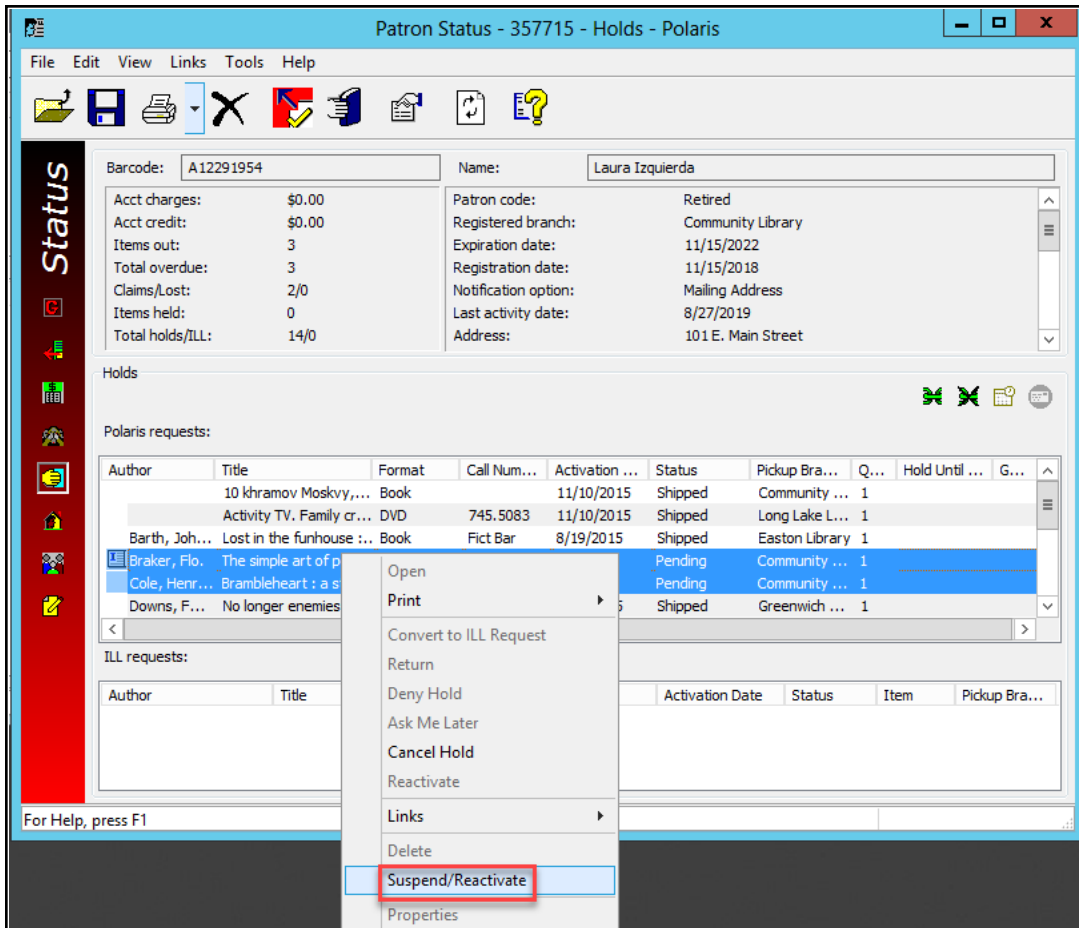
Patron Status - 357715 - Holds - Polaris

File Edit View Links Tools Help

Status

Barcode: A12291954

Name: Laura Izquierda

| | |
|---|---|
| Acct charges: | $0.00 |
| Acct credit: | $0.00 |
| Items out: | 3 |
| Total overdue: | 3 |
| Claims/Lost: | 2/0 |
| Items held: | 0 |
| Total holds/ILL: | 14/0 |

| | |
|---|---|
| Patron code: | Retired |
| Registered branch: | Community Library |
| Expiration date: | 11/15/2022 |
| Registration date: | 11/15/2018 |
| Notification option: | Mailing Address |
| Last activity date: | 8/27/2019 |
| Address: | 101 E. Main Street |

Holds

Polaris requests:

| Author | Title | Format | Call Num... | Activation ... | Status | Pickup Bra... | Q... | Hold Until ... | G... |
|---|---|---|---|---|---|---|---|---|---|
| | 10 khramov Moskvy,... | Book | | 11/10/2015 | Shipped | Community ... | 1 | | |
| | Activity TV. Family cr... | DVD | 745.5083 | 11/10/2015 | Shipped | Long Lake L... | 1 | | |
| Barth, Joh... | Lost in the funhouse :... | Book | Fict Bar | 8/19/2015 | Shipped | Easton Library | 1 | | |
| Braker, Flo. | The simple art of p | | | | Pending | Community ... | 1 | | |
| Cole, Henr... | Brambleheart : a s | | | | Pending | Community ... | 1 | | |
| Downs, F... | No longer enemies | | | 5 | Shipped | Greenwich ... | 1 | | |

ILL requests:

| Author | Title | | Activation Date | Status | Item | Pickup Bra... |
|---|---|---|---|---|---|---|

Open
Print
Convert to ILL Request
Return
Deny Hold
Ask Me Later
Cancel Hold
Reactivate
Links
Delete
Suspend/Reactivate
Properties

For Help, press F1